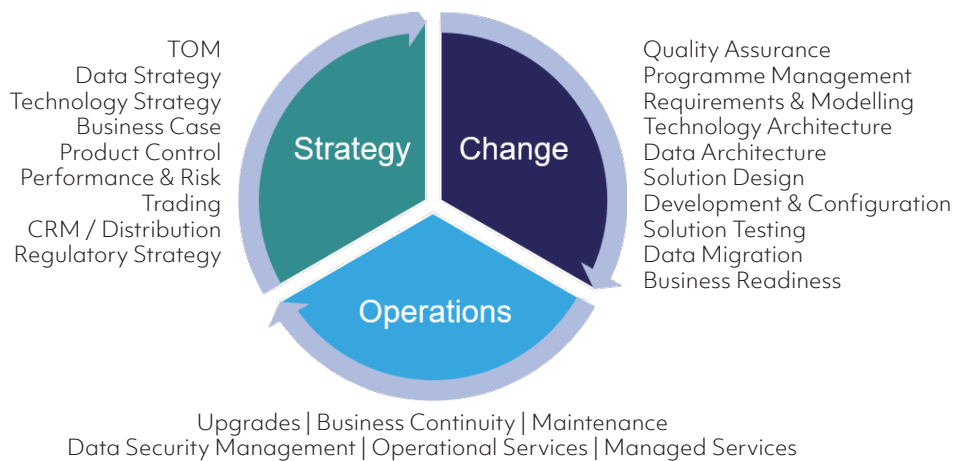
TOM
Data Strategy
Technology Strategy
Business Case
Product Control
Performance & Risk
Trading
CRM / Distribution
Regulatory Strategy

Strategy

Change

Quality Assurance
Programme Management
Requirements & Modelling
Technology Architecture
Data Architecture
Solution Design
Development & Configuration
Solution Testing
Data Migration
Business Readiness

Operations

Upgrades | Business Continuity | Maintenance
Data Security Management | Operational Services | Managed Services